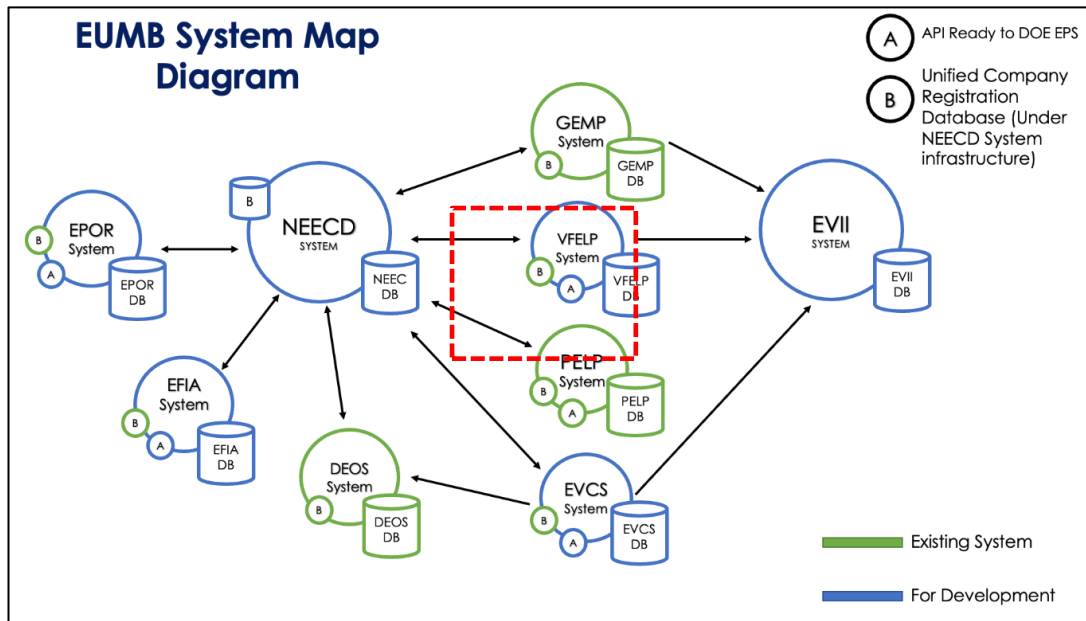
EUMB System Map Diagram

A API Ready to DOE EPS

B Unified Company Registration Database (Under NEECD System infrastructure)

GEMP System
B
GEMP DB

B
NEECD SYSTEM
NEEC DB

EPOR System
B
A
EPOR DB

VFELP System
B
A
VFELP DB

EVII SYSTEM
EVII DB

PELP System
B
A
PELP DB

EFIA System
B
A
EFIA DB

DEOS System
B
DEOS DB

EVCS System
B
A
EVCS DB

Existing System

For Development